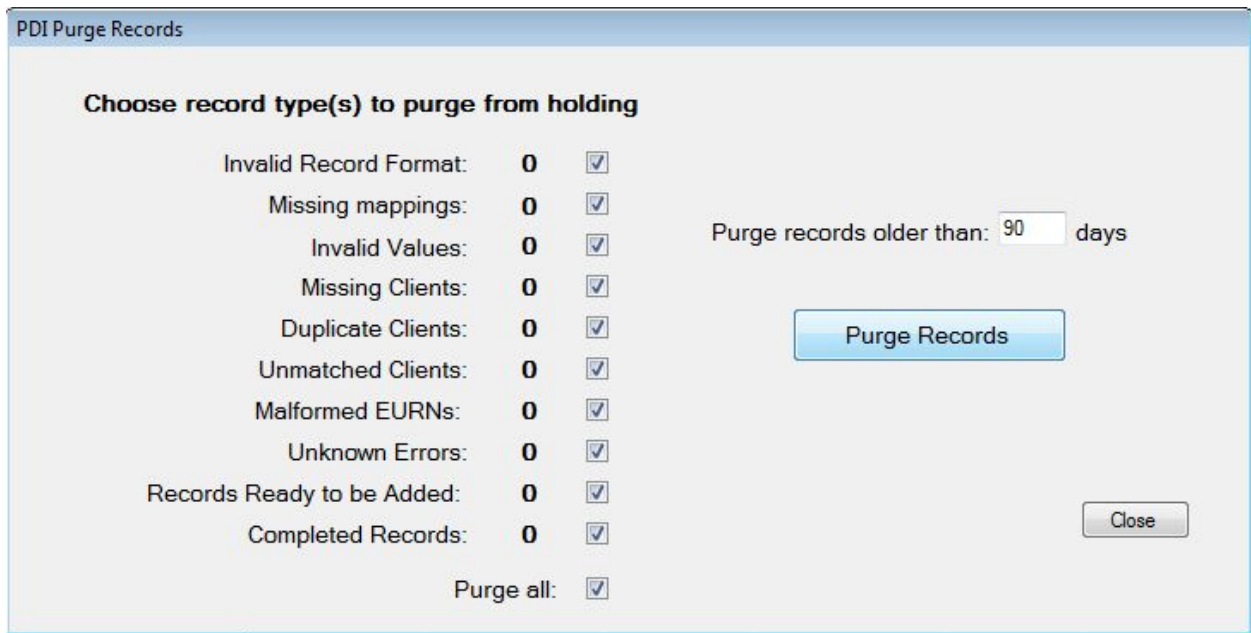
PDI Purge Records

Choose record type(s) to purge from holding

Invalid Record Format: 0
Missing mappings: 0
Invalid Values: 0
Missing Clients: 0
Duplicate Clients: 0
Unmatched Clients: 0
Malformed EURNs: 0
Unknown Errors: 0
Records Ready to be Added: 0
Completed Records: 0

Purge all:

Purge records older than: 90 days

Purge Records

Close